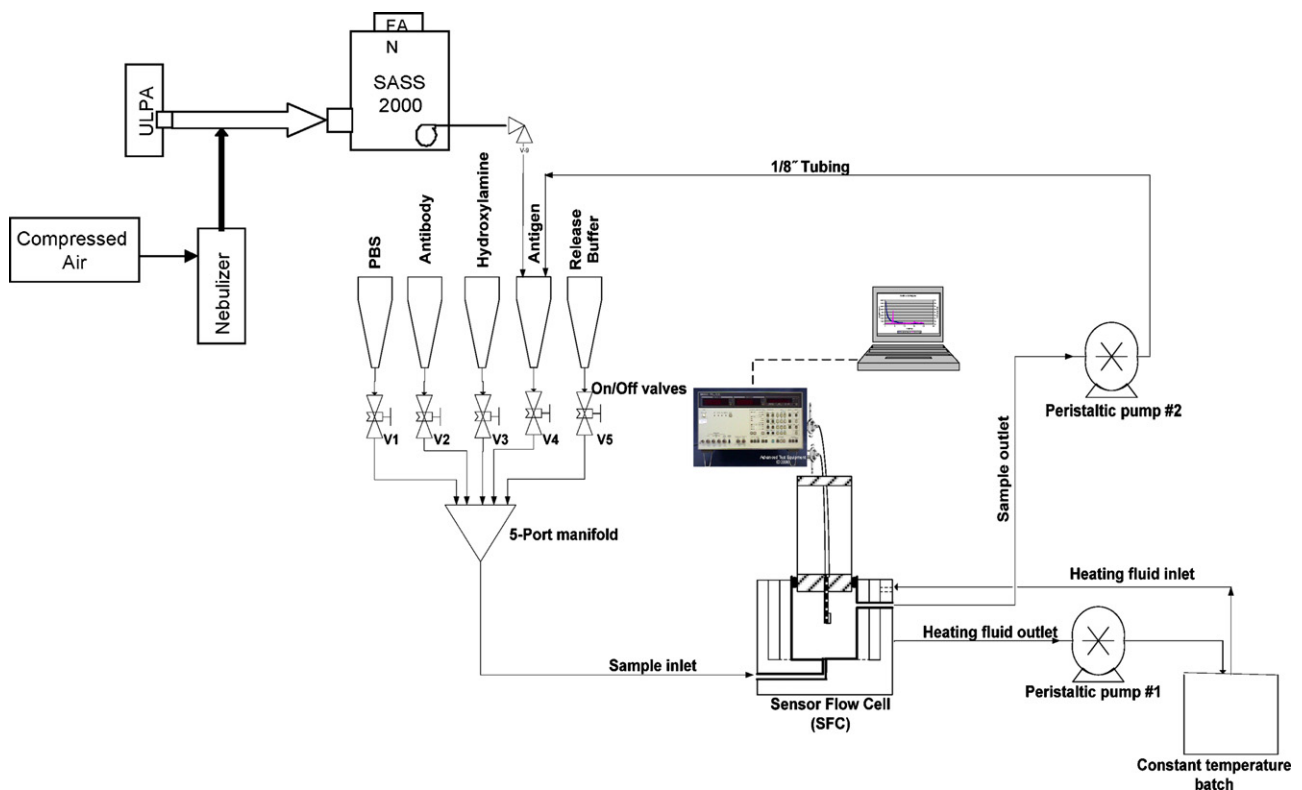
EA
N
SASS
2000

ULPA

Compressed Air

Nebulizer

V-9

1/8˝ Tubing

PBS
Antibody
Hydroxylamine
Antigen
Release Buffer

On/Off valves

V1
V2
V3
V4
V5

5-Port manifold

Peristaltic pump #2

Sample outlet

Heating fluid inlet

Heating fluid outlet

Sample inlet

Sensor Flow Cell (SFC)

Peristaltic pump #1

Constant temperature batch